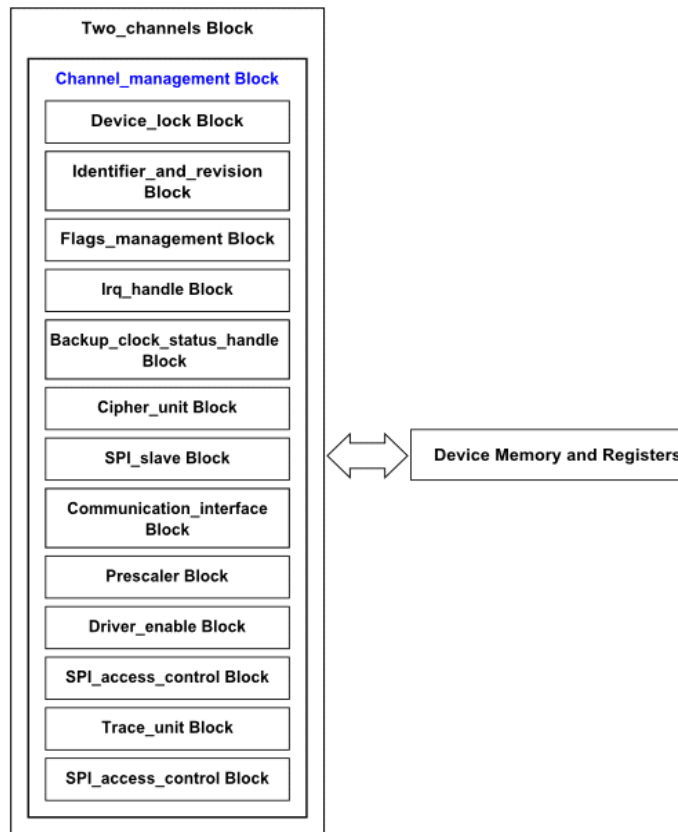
Two_channels Block

Channel_management Block

Device_lock Block

Identifier_and_revision Block

Flags_management Block

Irq_handle Block

Backup_clock_status_handle Block

Cipher_unit Block

SPI_slave Block

Communication_interface Block

Prescaler Block

Driver_enable Block

SPI_access_control Block

Trace_unit Block

SPI_access_control Block

Device Memory and Registers